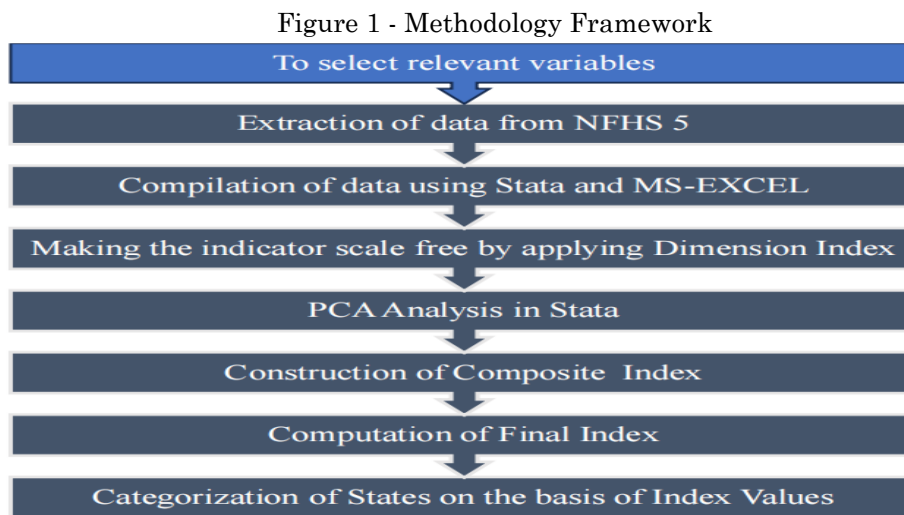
Figure 1 - Methodology Framework

To select relevant variables

Extraction of data from NFHS 5

Compilation of data using Stata and MS-EXCEL

Making the indicator scale free by applying Dimension Index

PCA Analysis in Stata

Construction of Composite Index

Computation of Final Index

Categorization of States on the basis of Index Values